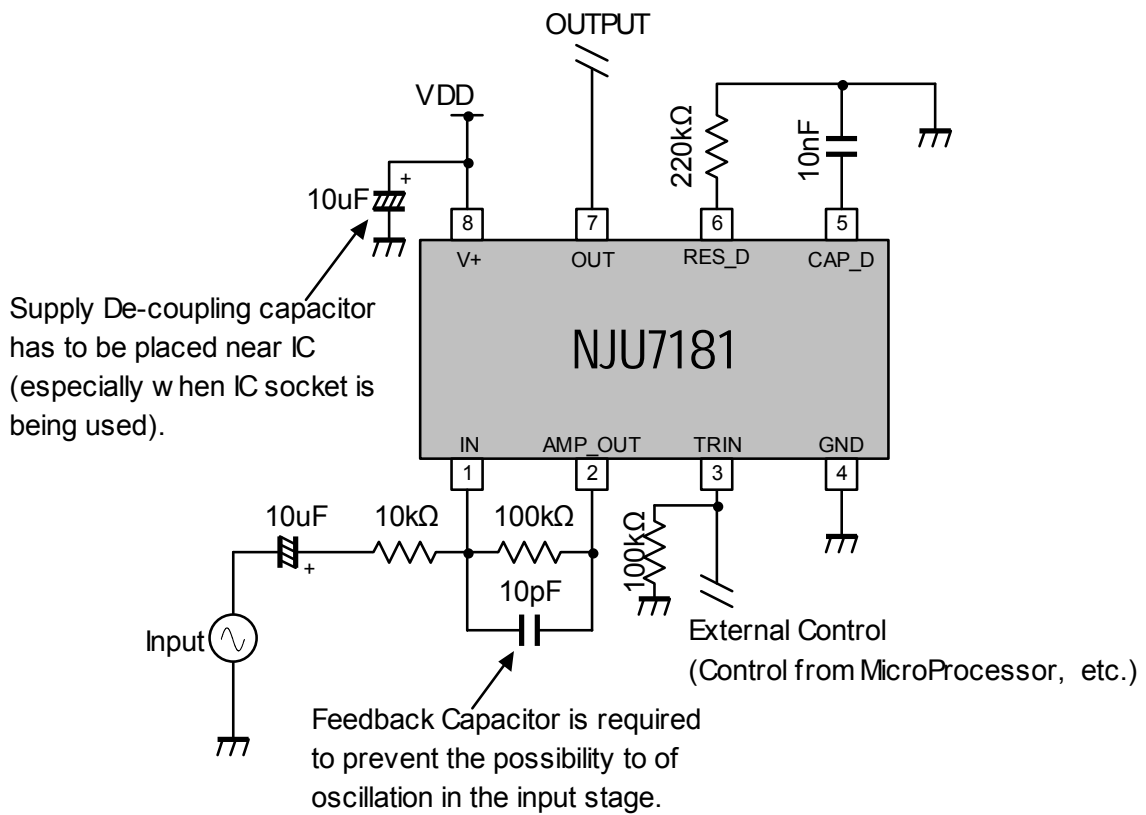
OUTPUT

VDD

220kΩ

10nF

10uF

+

8
V+

7
OUT

6
RES_D

5
CAP_D

Supply De-coupling capacitor has to be placed near IC (especially w hen IC socket is being used).

NJU7181

IN
1

AMP_OUT
2

TRIN
3

GND
4

10uF

10kΩ

100kΩ

100kΩ

+

10pF

Input

External Control
(Control from MicroProcessor, etc.)

Feedback Capacitor is required to prevent the possibility to of oscillation in the input stage.